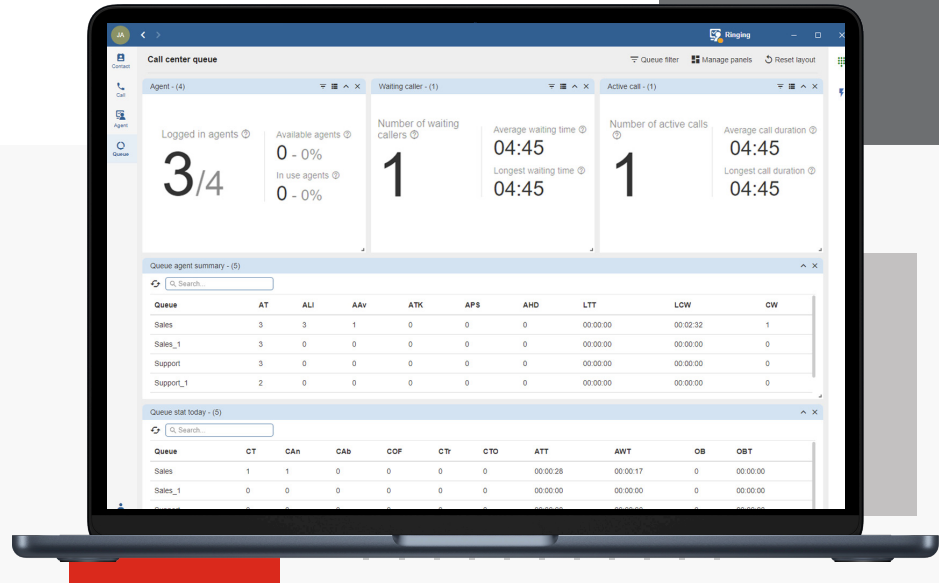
JA
Ringing
Contact
Call
Agent
Queue
Call center queue
Queue filter
Manage panels
Reset layout

Agent - (4)
Logged in agents
3/4
Available agents
0 - 0%
In use agents
0 - 0%

Waiting caller - (1)
Number of waiting callers
1
Average waiting time
04:45
Longest waiting time
04:45

Active call - (1)
Number of active calls
1
Average call duration
04:45
Longest call duration
04:45

Queue agent summary - (5)
Search...

| Queue | AT | ALI | AAv | ATK | APS | AHD | LTT | LCW | CW |
|---|---|---|---|---|---|---|---|---|---|
| Sales | 3 | 3 | 1 | 0 | 0 | 0 | 00:00:00 | 00:02:32 | 1 |
| Sales_1 | 3 | 0 | 0 | 0 | 0 | 0 | 00:00:00 | 00:00:00 | 0 |
| Support | 3 | 0 | 0 | 0 | 0 | 0 | 00:00:00 | 00:00:00 | 0 |
| Support_1 | 2 | 0 | 0 | 0 | 0 | 0 | 00:00:00 | 00:00:00 | 0 |

Queue stat today - (5)
Search...

| Queue | CT | CAn | CAb | COF | CTr | CTO | ATT | AWT | OB | OBT |
|---|---|---|---|---|---|---|---|---|---|---|
| Sales | 1 | 1 | 0 | 0 | 0 | 0 | 00:00:28 | 00:00:17 | 0 | 00:00:00 |
| Sales_1 | 0 | 0 | 0 | 0 | 0 | 0 | 00:00:00 | 00:00:00 | 0 | 00:00:00 |
| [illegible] | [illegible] | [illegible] | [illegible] | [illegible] | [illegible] | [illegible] | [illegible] | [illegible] | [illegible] | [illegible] |